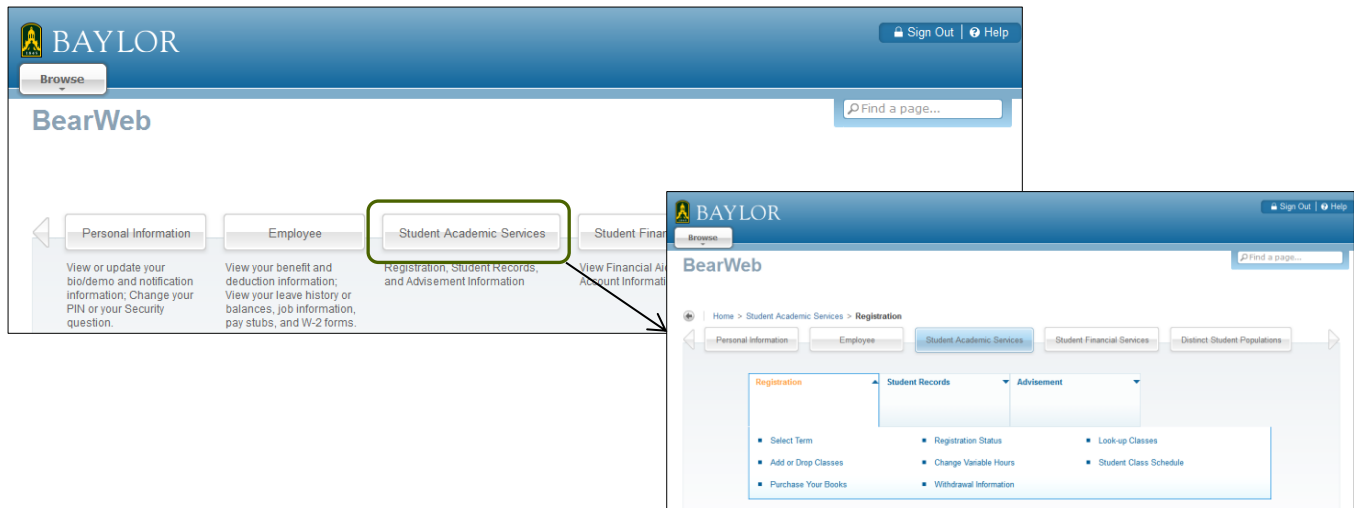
BAYLOR

Sign Out | Help

Browse

Find a page...

BearWeb

Personal Information

Employee

Student Academic Services

Student Finan

View or update your bio/demo and notification information; Change your PIN or your Security question.

View your benefit and deduction information; View your leave history or balances, job information, pay stubs, and W-2 forms.

Registration, Student Records, and Advisement Information

View Financial Aid Account Informati

BAYLOR

Sign Out | Help

Browse

Find a page...

BearWeb

Home > Student Academic Services > Registration

Personal Information

Employee

Student Academic Services

Student Financial Services

Distinct Student Populations

Registration

Student Records

Advisement

Select Term

Registration Status

Look-up Classes

Add or Drop Classes

Change Variable Hours

Student Class Schedule

Purchase Your Books

Withdrawal Information